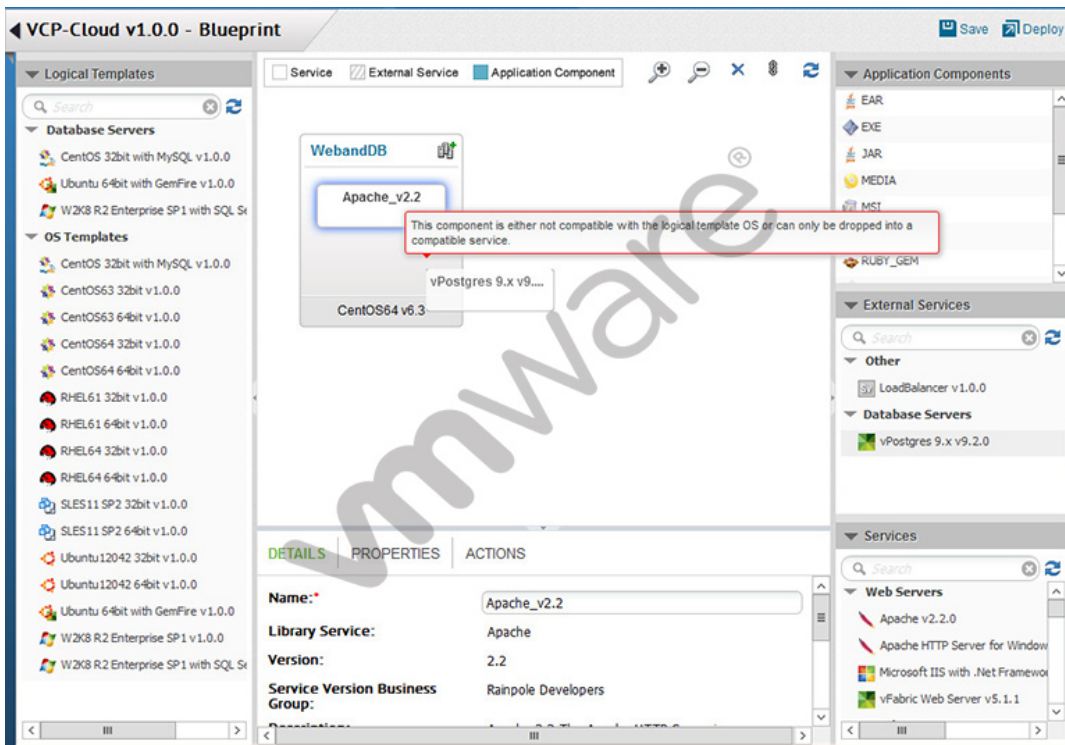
VCP-Cloud v1.0.0 - Blueprint

Save Deploy

Logical Templates

Search

Database Servers
CentOS 32bit with MySQL v1.0.0
Ubuntu 64bit with GemFire v1.0.0
W2K8 R2 Enterprise SP1 with SQL S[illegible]

OS Templates
CentOS 32bit with MySQL v1.0.0
CentOS63 32bit v1.0.0
CentOS63 64bit v1.0.0
CentOS64 32bit v1.0.0
CentOS64 64bit v1.0.0
RHEL61 32bit v1.0.0
RHEL61 64bit v1.0.0
RHEL64 32bit v1.0.0
RHEL64 64bit v1.0.0
SLES11 SP2 32bit v1.0.0
SLES11 SP2 64bit v1.0.0
Ubuntu12042 32bit v1.0.0
Ubuntu12042 64bit v1.0.0
Ubuntu 64bit with GemFire v1.0.0
W2K8 R2 Enterprise SP1 v1.0.0
W2K8 R2 Enterprise SP1 with SQL S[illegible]

Service External Service Application Component

WebandDB
Apache_v2.2
This component is either not compatible with the logical template OS or can only be dropped into a compatible service.
vPostgres 9.x v9....
CentOS64 v6.3

vmware

DETAILS PROPERTIES ACTIONS

| Name:* | Apache_v2.2 |
|---|---|
| Library Service: | Apache |
| Version: | 2.2 |
| Service Version Business Group: | Rainpole Developers |
| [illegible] | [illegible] |

Application Components
EAR
EXE
JAR
MEDIA
MSI
RUBY_GEM

External Services

Search

Other
LoadBalancer v1.0.0
Database Servers
vPostgres 9.x v9.2.0

Services

Search

Web Servers
Apache v2.2.0
Apache HTTP Server for Window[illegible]
Microsoft IIS with .Net Framewo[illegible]
vFabric Web Server v5.1.1